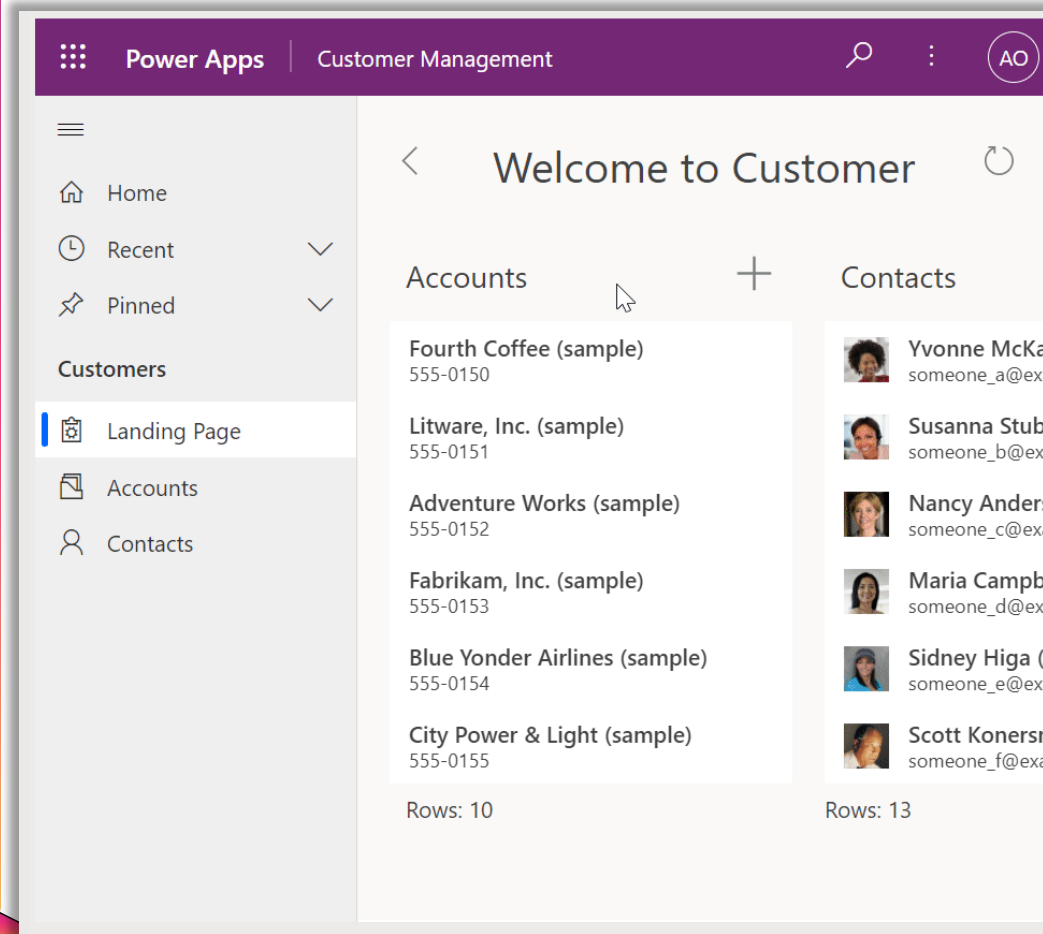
Power Apps | Customer Management

AO

Home
Recent
Pinned
Customers
Landing Page
Accounts
Contacts

Welcome to Customer

Accounts

Fourth Coffee (sample)
555-0150
Litware, Inc. (sample)
555-0151
Adventure Works (sample)
555-0152
Fabrikam, Inc. (sample)
555-0153
Blue Yonder Airlines (sample)
555-0154
City Power & Light (sample)
555-0155

Rows: 10

Contacts

Yvonne McKa
someone_a@ex
Susanna Stub
someone_b@ex
Nancy Anders
someone_c@ex
Maria Campb
someone_d@ex
Sidney Higa (
someone_e@ex
Scott Konersr
someone_f@ex

Rows: 13